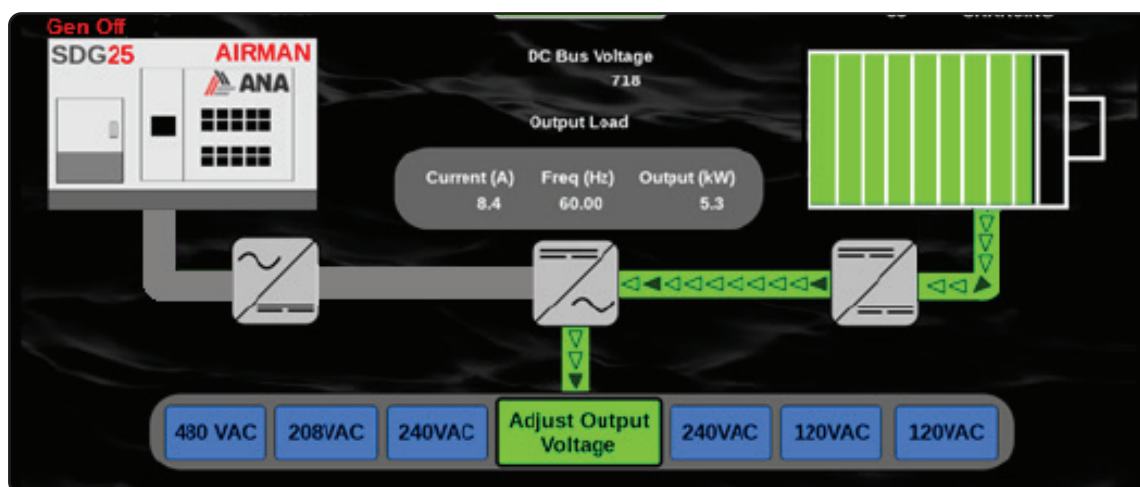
Gen Off

SDG25

AIRMAN

ANA

DC Bus Voltage
718

Output Load

| Current (A) | Freq (Hz) | Output (kW) |
|---|---|---|
| 8.4 | 60.00 | 5.3 |

480 VAC

208VAC

240VAC

Adjust Output Voltage

240VAC

120VAC

120VAC